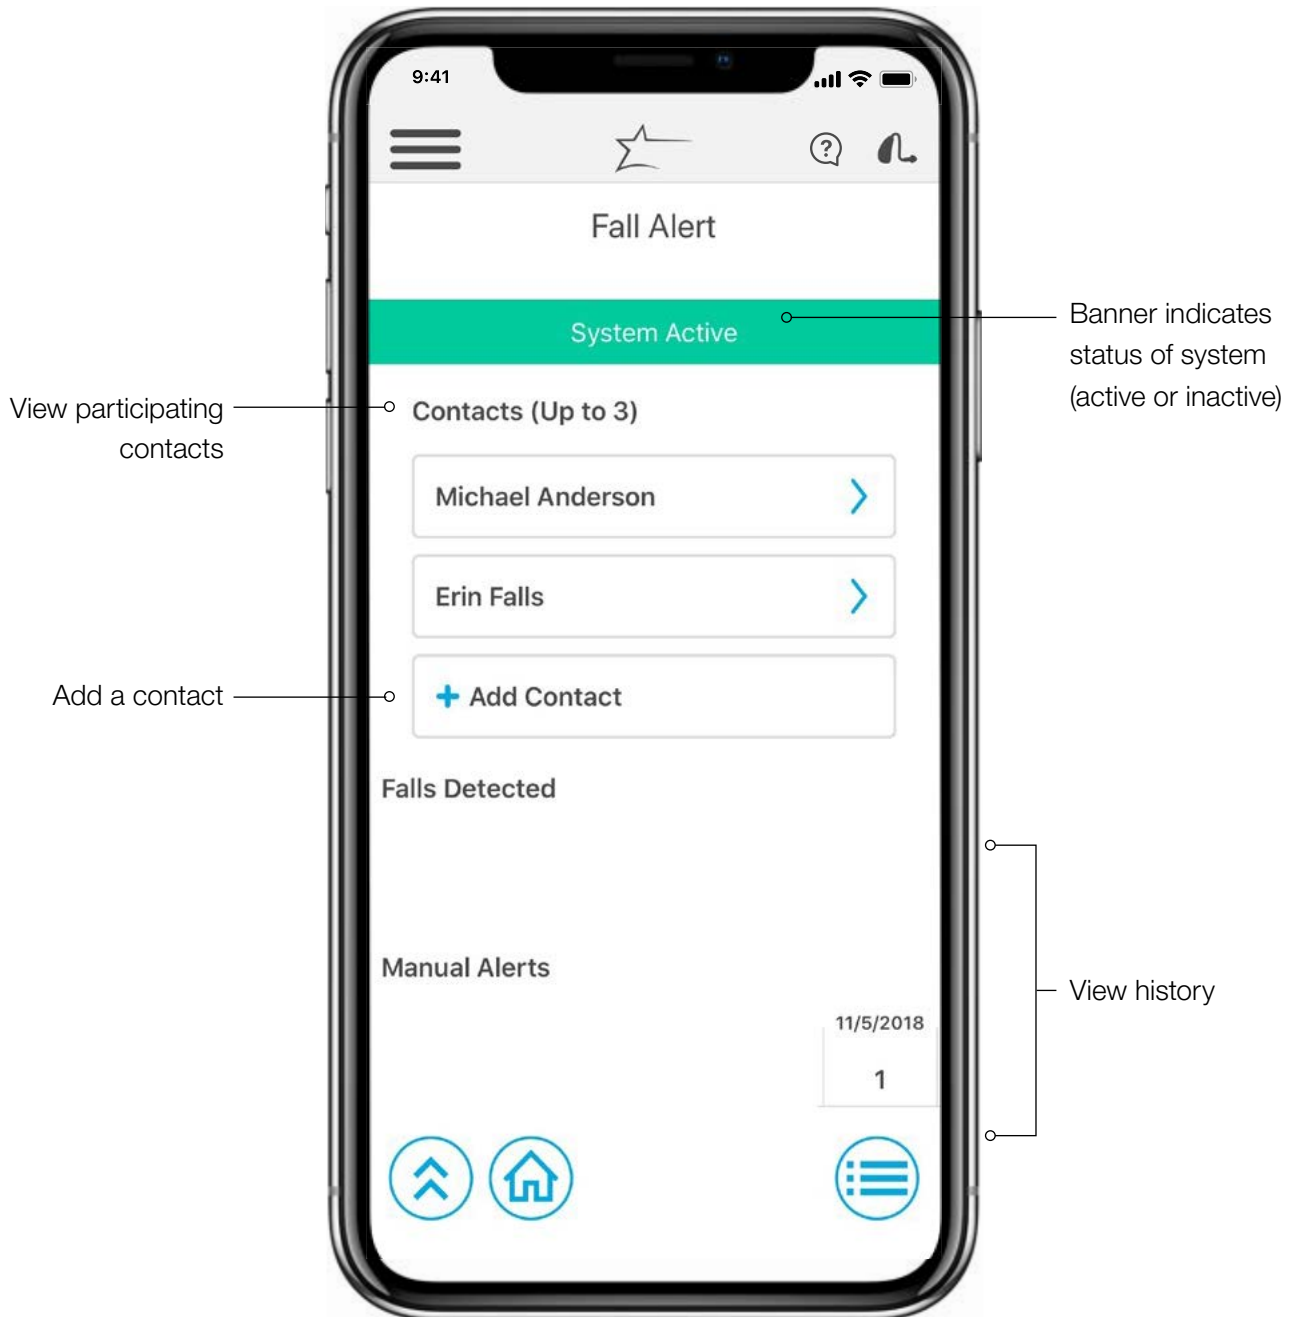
9:41

Fall Alert

System Active

Banner indicates status of system (active or inactive)

View participating contacts

Contacts (Up to 3)

Michael Anderson

Erin Falls

Add a contact

+ Add Contact

Falls Detected

Manual Alerts

11/5/2018

1

View history